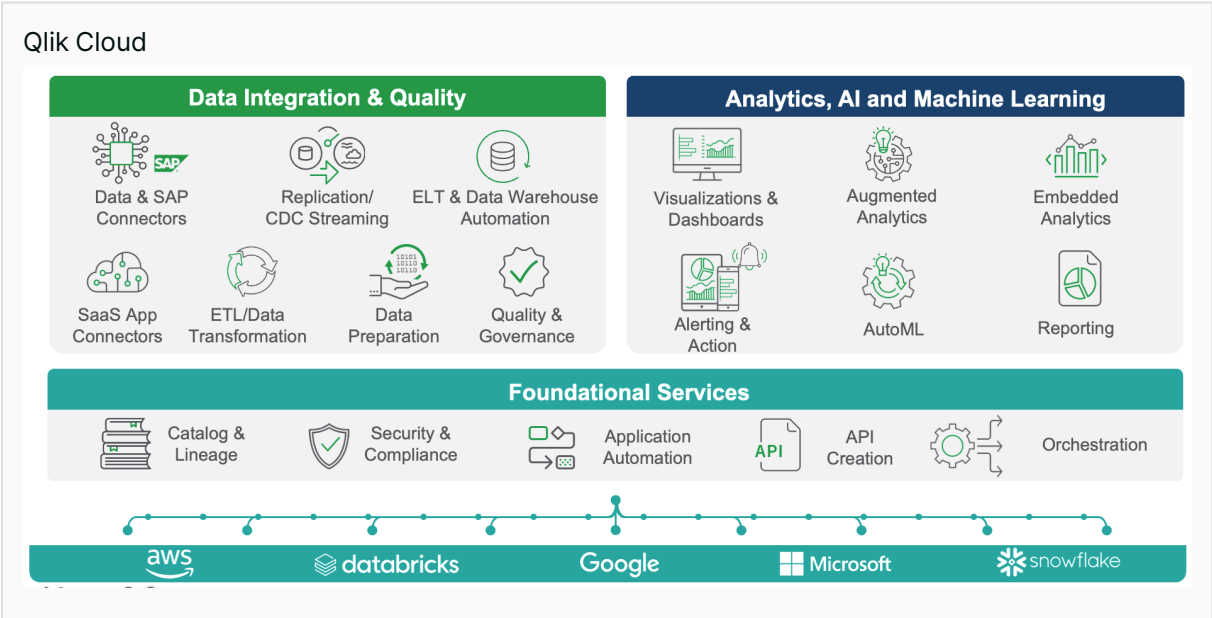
Qlik Cloud

Data Integration & Quality

SAP

Data & SAP Connectors

Replication/ CDC Streaming

ELT & Data Warehouse Automation

SaaS App Connectors

ETL/Data Transformation

10101
10110
10001

Data Preparation

Quality & Governance

Analytics, AI and Machine Learning

Visualizations & Dashboards

Augmented Analytics

Embedded Analytics

Alerting & Action

AutoML

Reporting

Foundational Services

Catalog & Lineage

Security & Compliance

Application Automation

API

API Creation

Orchestration

aws

databricks

Google

Microsoft

snowflake